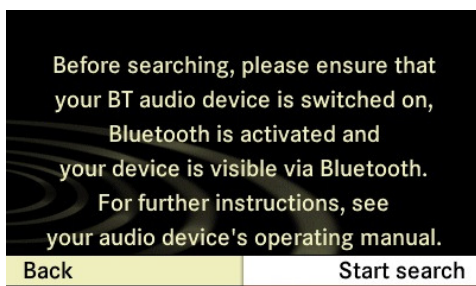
Before searching, please ensure that your BT audio device is switched on, Bluetooth is activated and your device is visible via Bluetooth. For further instructions, see your audio device's operating manual.

Back

Start search